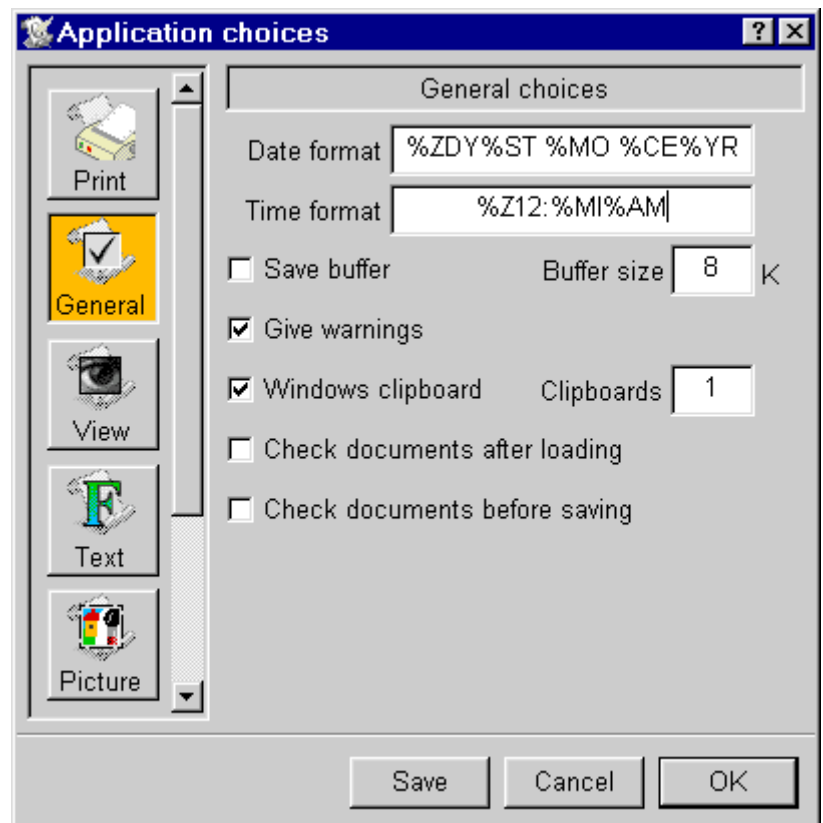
Application choices

?

Print

General

View

Text

Picture

General choices

Date format %ZDY%ST %MO %CE%YR

Time format %Z12:%MI%AM

Save buffer

Buffer size 8 K

Give warnings

Windows clipboard

Clipboards 1

Check documents after loading

Check documents before saving

Save

Cancel

OK